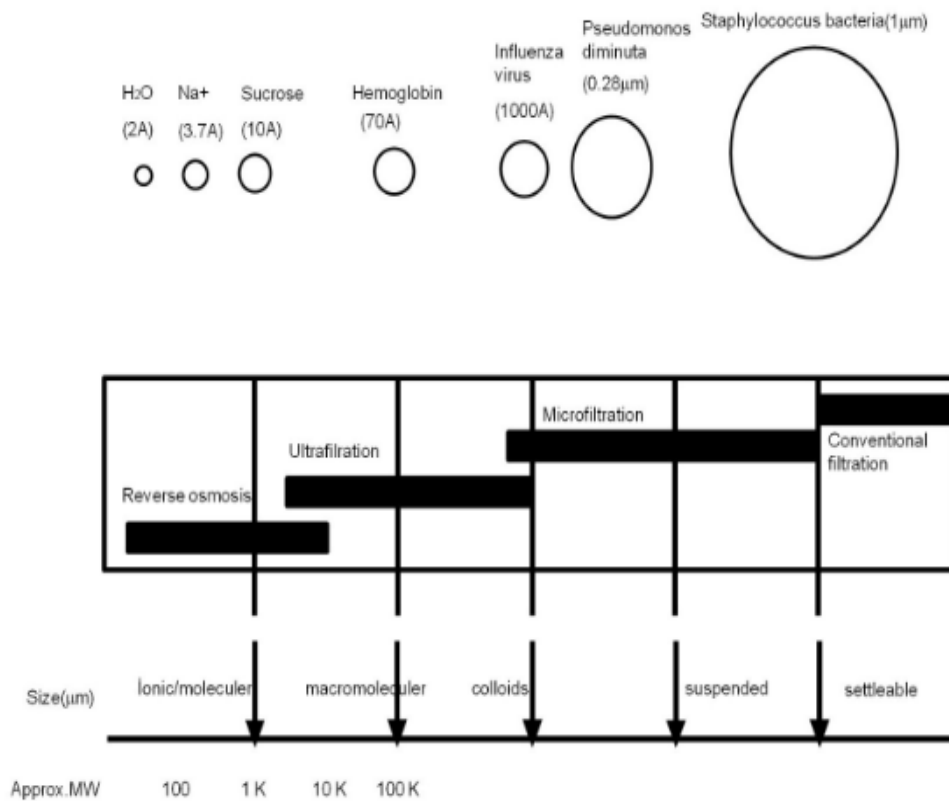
H₂O (2A)

Na+ (3.7A)

Sucrose (10A)

Hemoglobin (70A)

Influenza virus (1000A)

Pseudomonos diminuta (0.28μm)

Staphylococcus bacteria(1μm)

Microfiltration

Ultrafilration

Conventional filtration

Reverse osmosis

Size(μm)

Ionic/moleculer

macromoleculer

colloids

suspended

settleable

Approx.MW

100

1 K

10 K

100 K